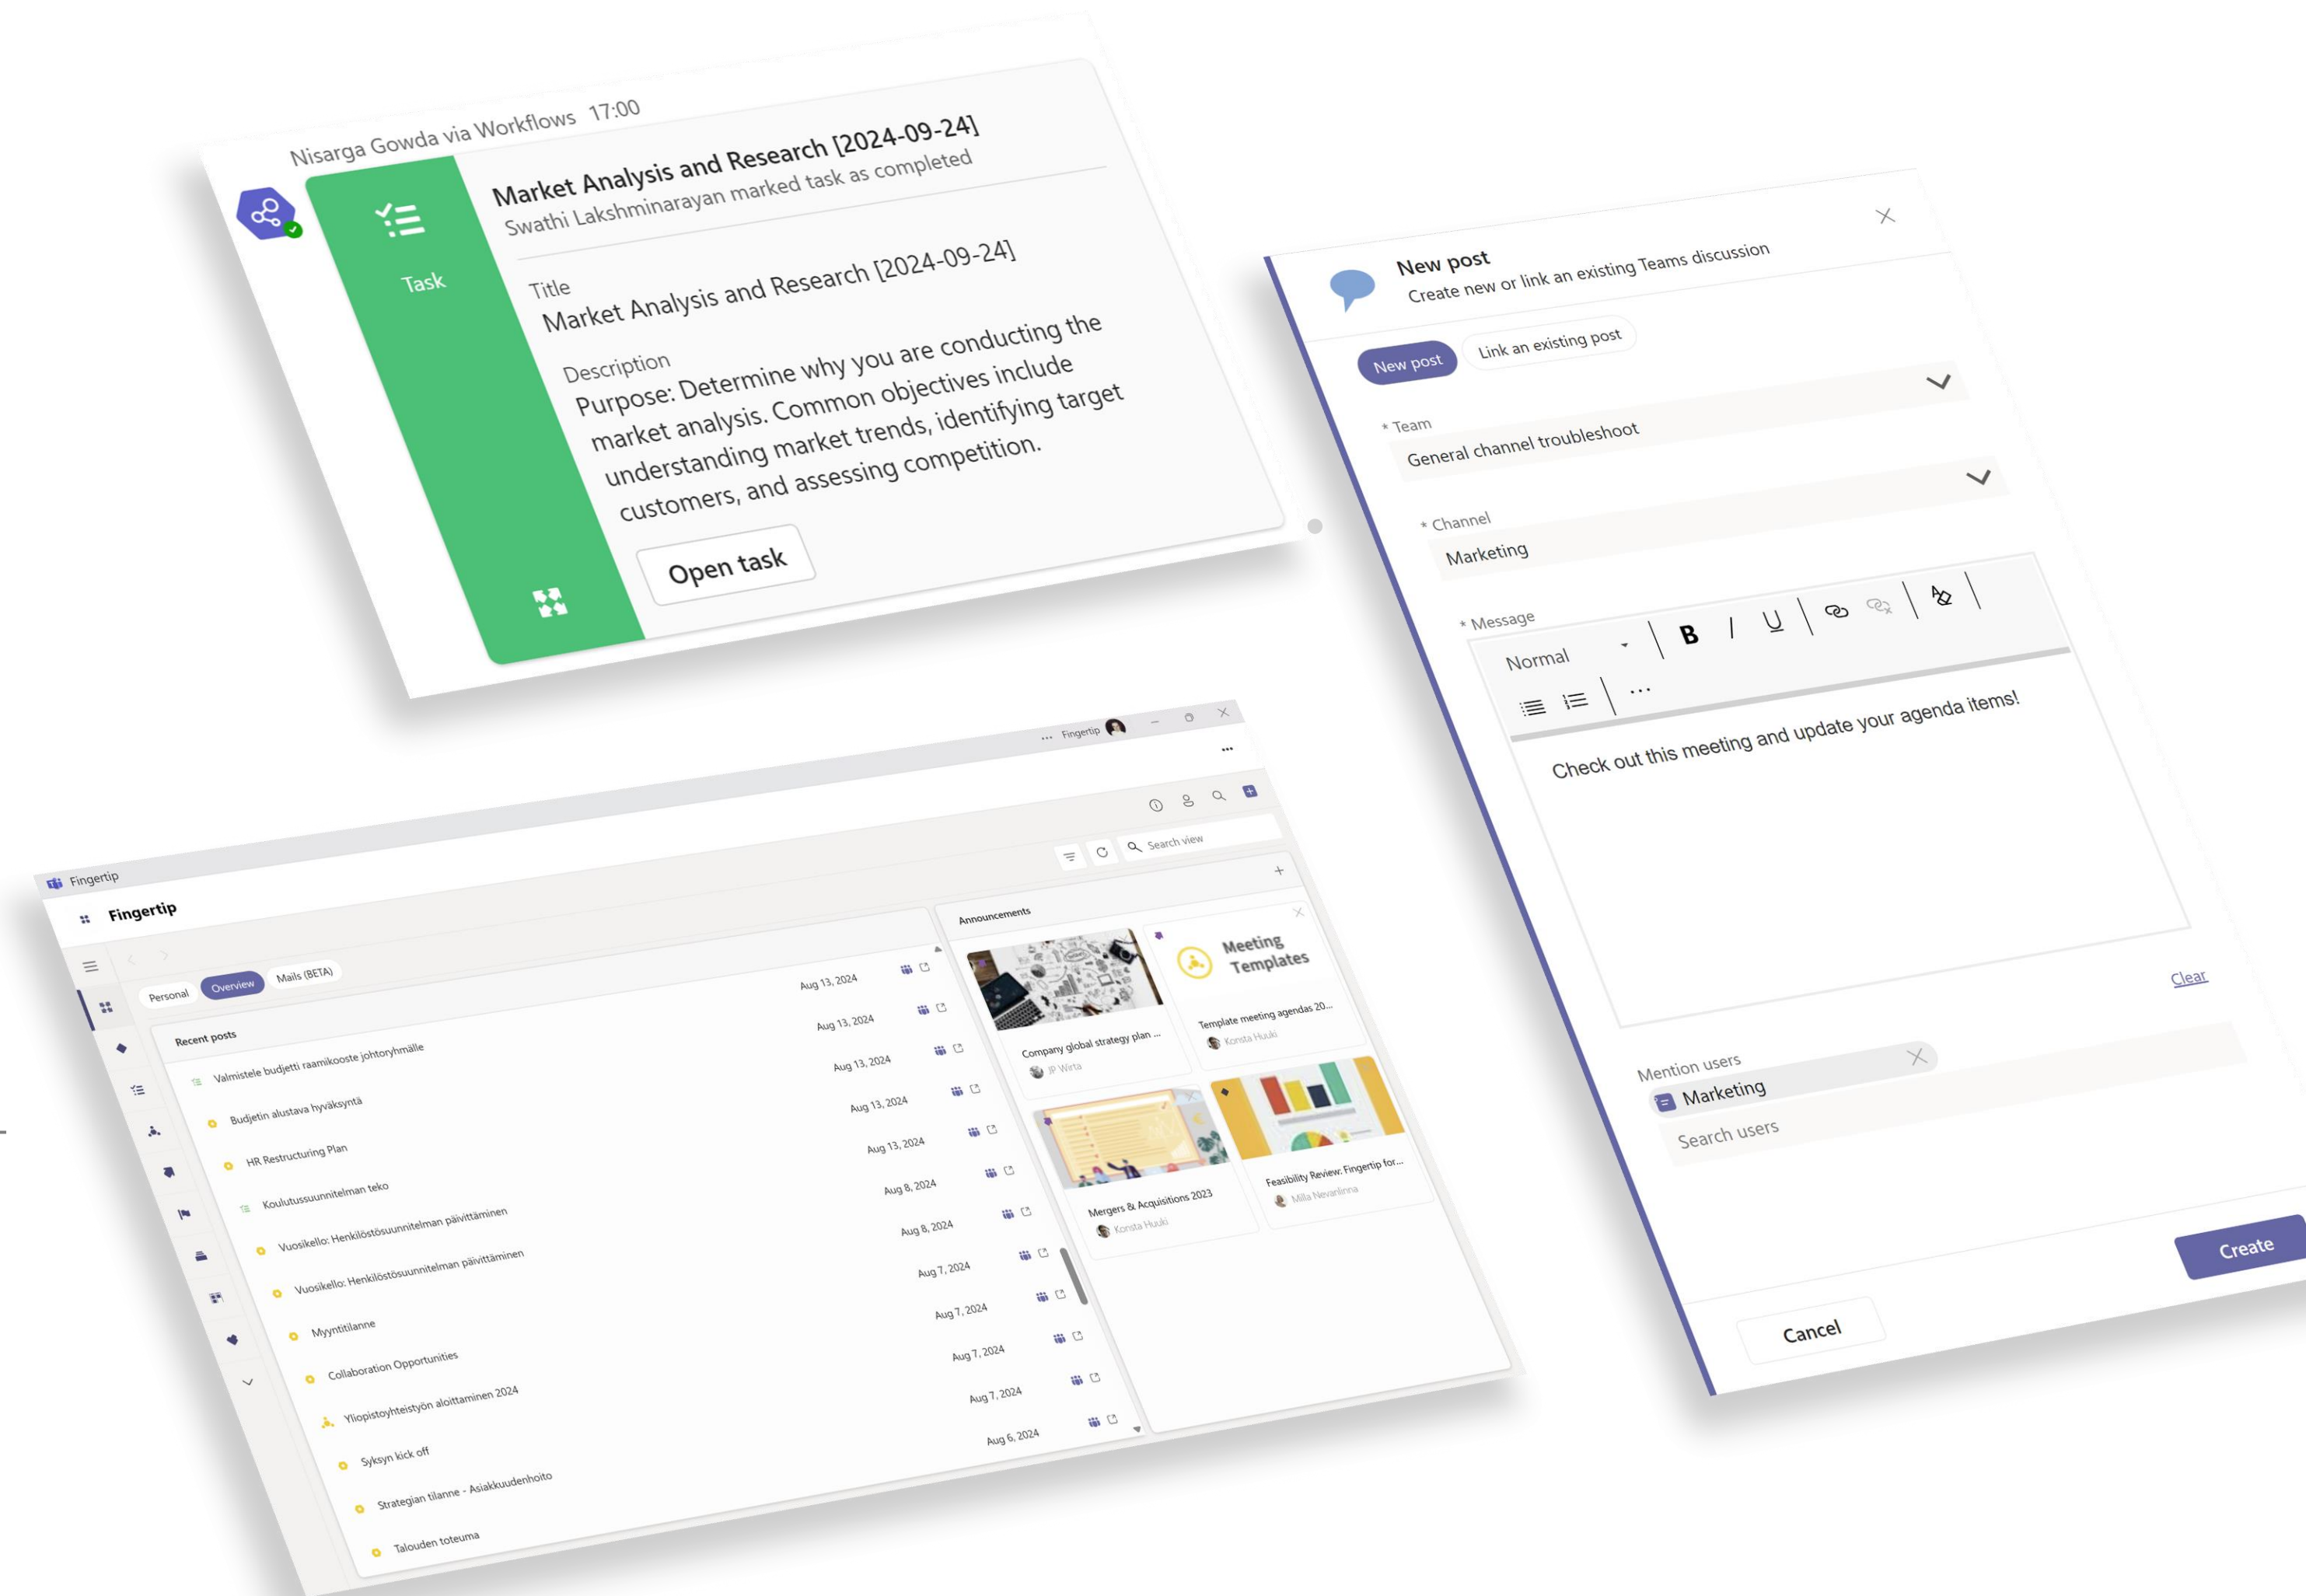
Nisarga Gowda via Workflows 17:00

Task

Market Analysis and Research [2024-09-24]
Swathi Lakshminarayan marked task as completed

Title
Market Analysis and Research [2024-09-24]

Description
Purpose: Determine why you are conducting the market analysis. Common objectives include understanding market trends, identifying target customers, and assessing competition.

Open task

New post
Create new or link an existing Teams discussion

New post
Link an existing post

* Team
General channel troubleshoot

* Channel
Marketing

* Message
Normal
B I U

Check out this meeting and update your agenda items!

Clear

Mention users
Marketing
Search users

Create
Cancel

Fingertip
Fingertip
Search view

Personal
Overview
Mails (BETA)

Recent posts
Valmistele budjetti raamikooste johtoryhmälle Aug 13, 2024
Budjetin alustava hyväksyntä Aug 13, 2024
HR Restructuring Plan Aug 13, 2024
Koulutussuunnitelman teko Aug 13, 2024
Vuosikello: Henkilöstösuunnitelman päivittäminen Aug 13, 2024
Vuosikello: Henkilöstösuunnitelman päivittäminen Aug 8, 2024
Myyntitilanne Aug 8, 2024
Collaboration Opportunities Aug 7, 2024
Yliopistoyhteistyön aloittaminen 2024 Aug 7, 2024
Syksyn kick off Aug 7, 2024
Strategian tilanne - Asiakkuudenhoito Aug 7, 2024
Talouden toteuma Aug 6, 2024

Announcements
Company global strategy plan ...
JP Wirta
Meeting Templates
Template meeting agendas 20...
Konsta Huuki
Mergers & Acquisitions 2023
Konsta Huuki
Feasibility Review: Fingertip for...
Milla Nevanlinna